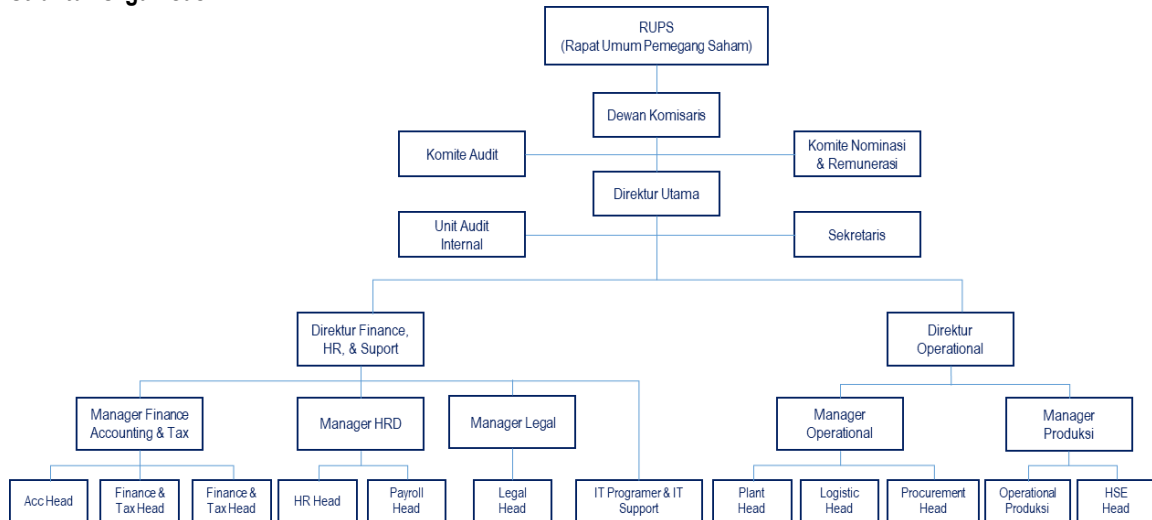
RUPS
(Rapat Umum Pemegang Saham)

Dewan Komisaris

Komite Audit

Komite Nominasi & Remunerasi

Direktur Utama

Unit Audit Internal

Sekretaris

Direktur Finance, HR, & Suport

Direktur Operational

Manager Finance Accounting & Tax

Manager HRD

Manager Legal

Manager Operational

Manager Produksi

Acc Head

Finance & Tax Head

Finance & Tax Head

HR Head

Payroll Head

Legal Head

IT Programer & IT Support

Plant Head

Logistic Head

Procurement Head

Operational Produksi

HSE Head